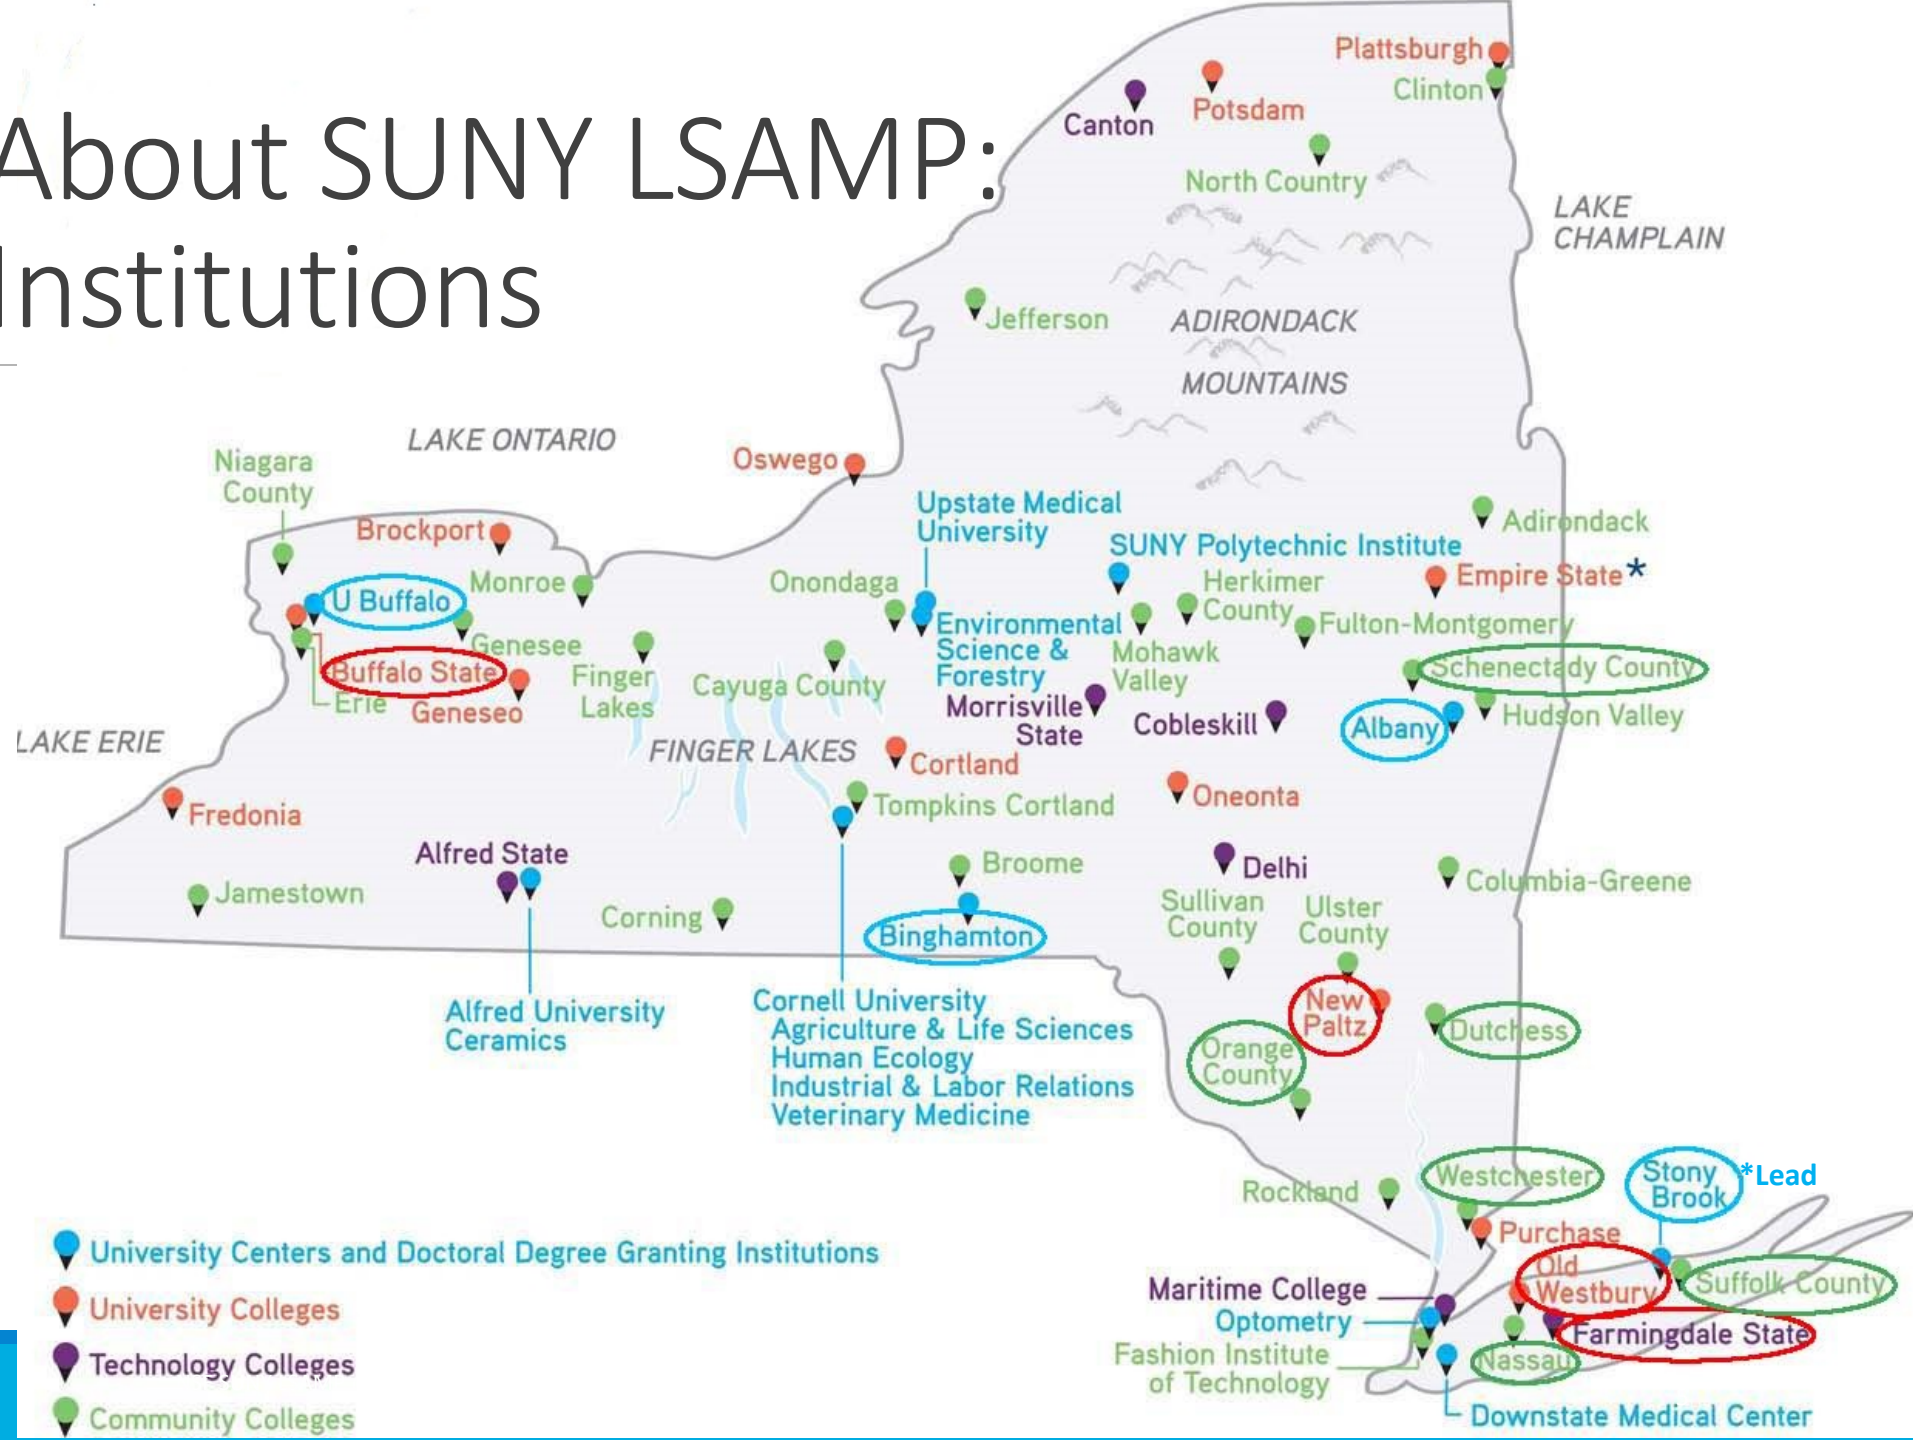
About SUNY LSAMP: Institutions

Plattsburgh
Clinton
Canton
Potsdam
North Country
LAKE CHAMPLAIN
Jefferson
ADIRONDACK MOUNTAINS
LAKE ONTARIO
Oswego
Niagara County
Brockport
Upstate Medical University
SUNY Polytechnic Institute
Adirondack
Empire State*
U Buffalo
Monroe
Onondaga
Herkimer County
Fulton-Montgomery
Genesee
Environmental Science & Forestry
Mohawk Valley
Schenectady County
Buffalo State
Erie
Geneseo
Finger Lakes
Cayuga County
Morrisville State
Cobleskill
Albany
Hudson Valley
LAKE ERIE
FINGER LAKES
Cortland
Oneonta
Fredonia
Tompkins Cortland
Alfred State
Broome
Delhi
Columbia-Greene
Jamestown
Corning
Sullivan County
Ulster County
Binghamton
Alfred University Ceramics
Cornell University Agriculture & Life Sciences Human Ecology Industrial & Labor Relations Veterinary Medicine
New Paltz
Orange County
Dutchess
Rockland
Westchester
Stony Brook
*Lead
Purchase
Old Westbury
Suffolk County
Maritime College
Optometry
Farmingdale State
Fashion Institute of Technology
Nassau
Downstate Medical Center

University Centers and Doctoral Degree Granting Institutions
University Colleges
Technology Colleges
Community Colleges